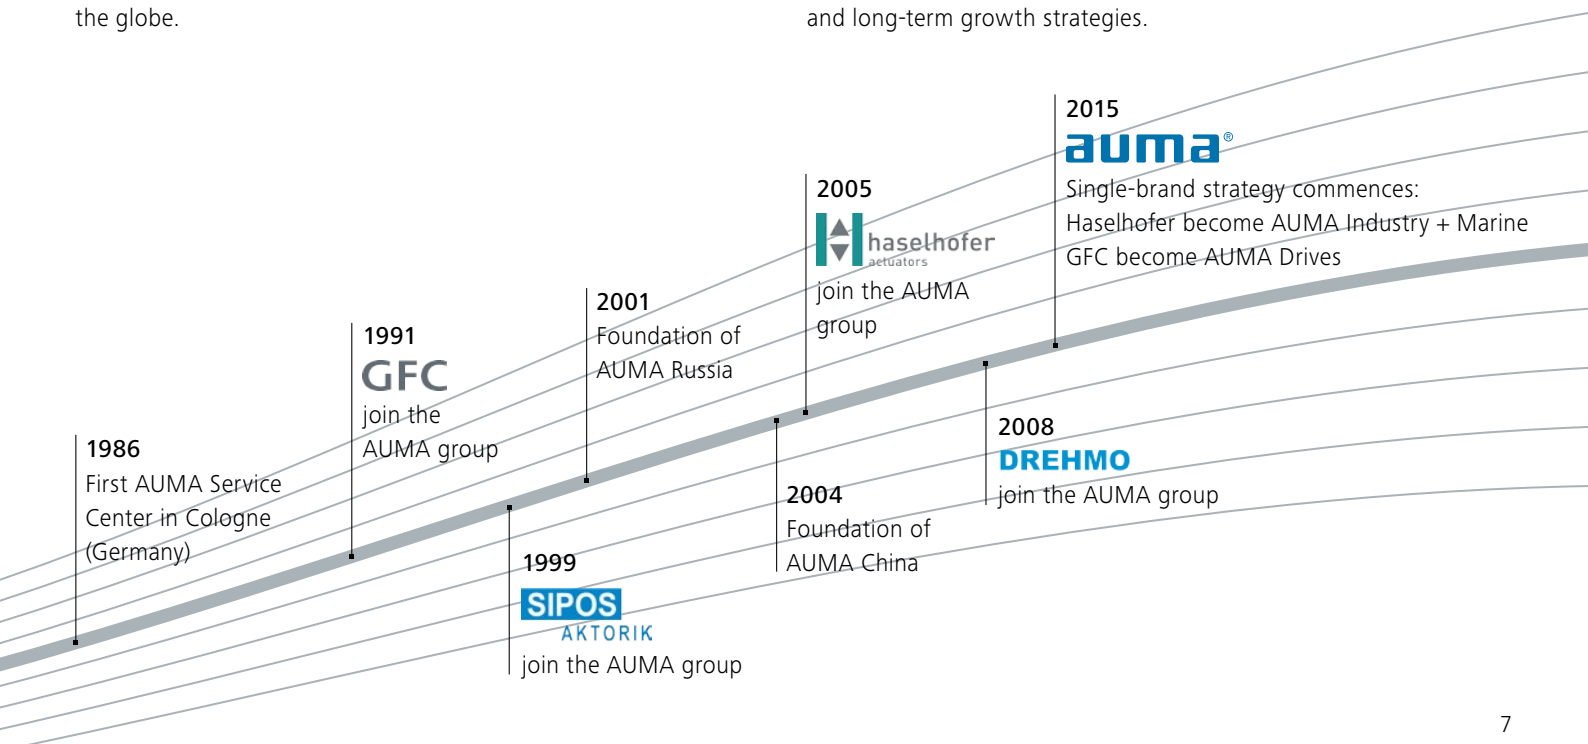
the globe.

and long-term growth strategies.

2015
auma®
Single-brand strategy commences:
Haselhofer become AUMA Industry + Marine
GFC become AUMA Drives

2005
haselhofer actuators
join the AUMA group

2001
Foundation of AUMA Russia

1991
GFC
join the AUMA group

1986
First AUMA Service Center in Cologne (Germany)

1999
SIPOS AKTORIK
join the AUMA group

2004
Foundation of AUMA China

2008
DREHMO
join the AUMA group

7